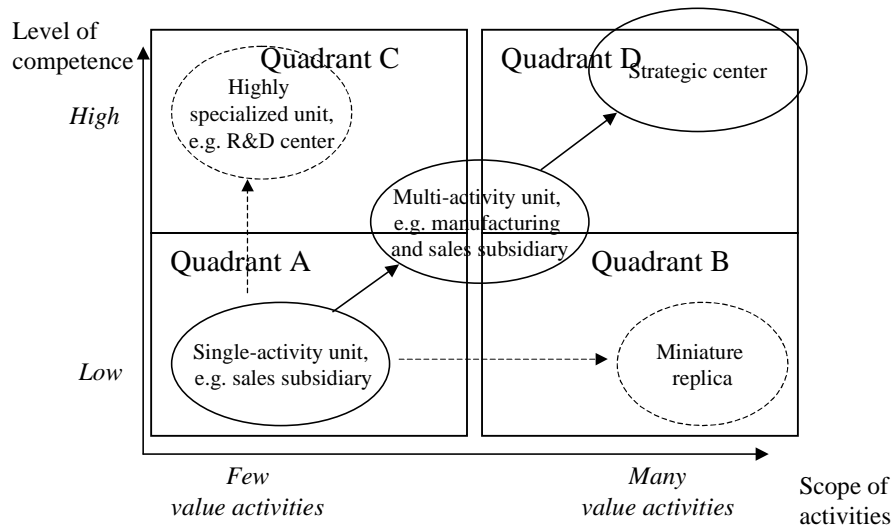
Level of competence

High

Low

Quadrant C

Highly specialized unit, e.g. R&D center

Quadrant D

Strategic center

Multi-activity unit, e.g. manufacturing and sales subsidiary

Quadrant A

Quadrant B

Single-activity unit, e.g. sales subsidiary

Miniature replica

Few value activities

Many value activities

Scope of activities